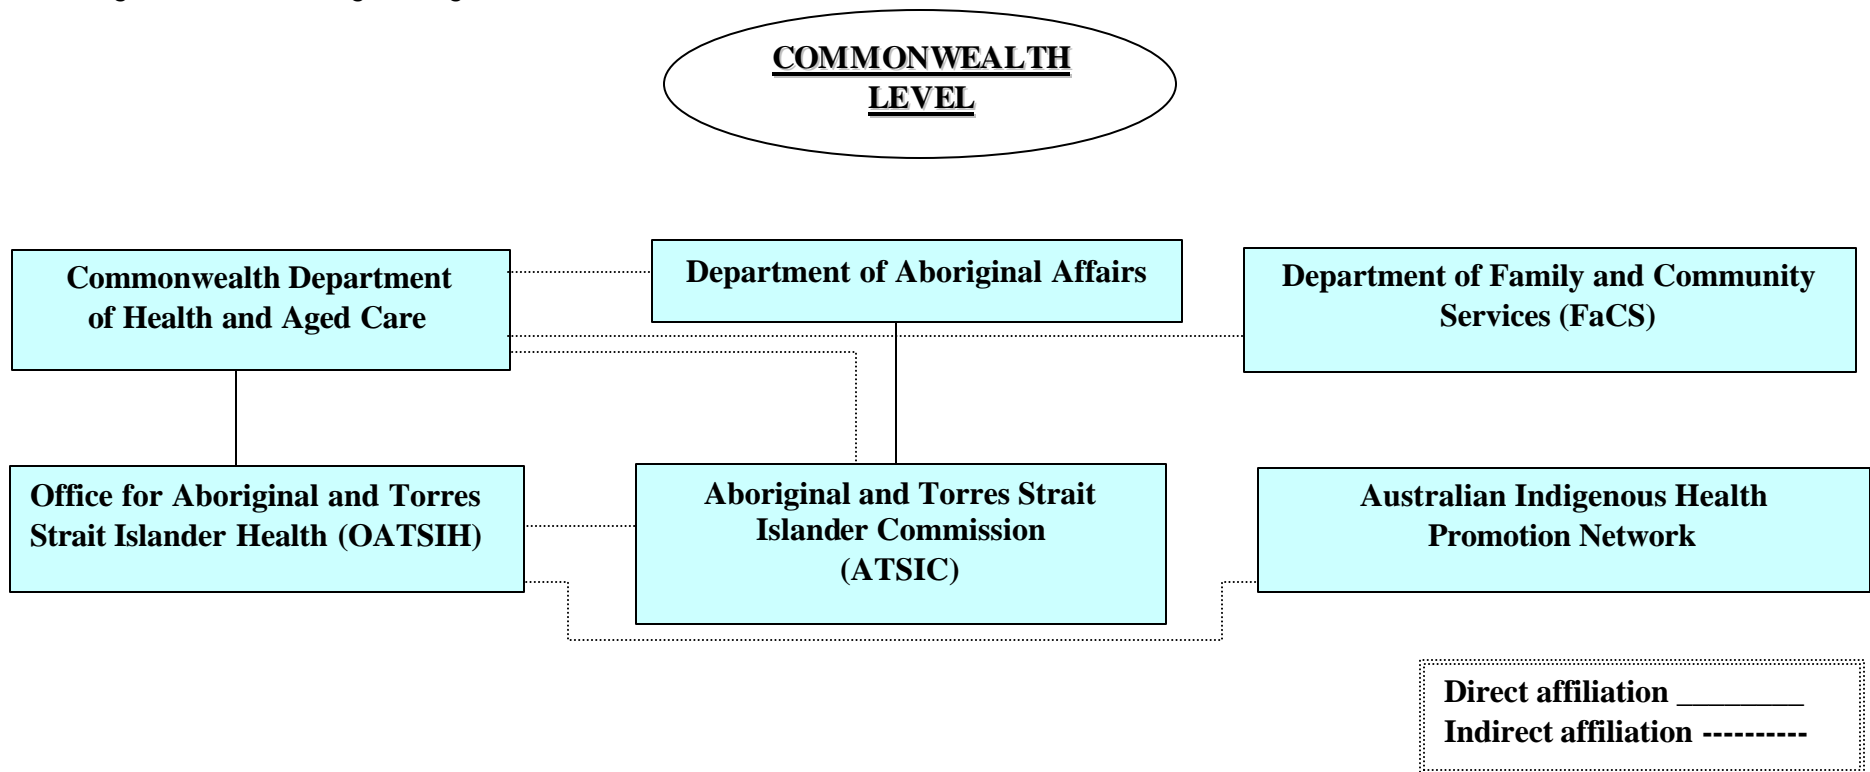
COMMONWEALTH LEVEL

Commonwealth Department of Health and Aged Care

Department of Aboriginal Affairs

Department of Family and Community Services (FaCS)

Office for Aboriginal and Torres Strait Islander Health (OATSIH)

Aboriginal and Torres Strait Islander Commission (ATSIC)

Australian Indigenous Health Promotion Network

Direct affiliation ________
Indirect affiliation ----------